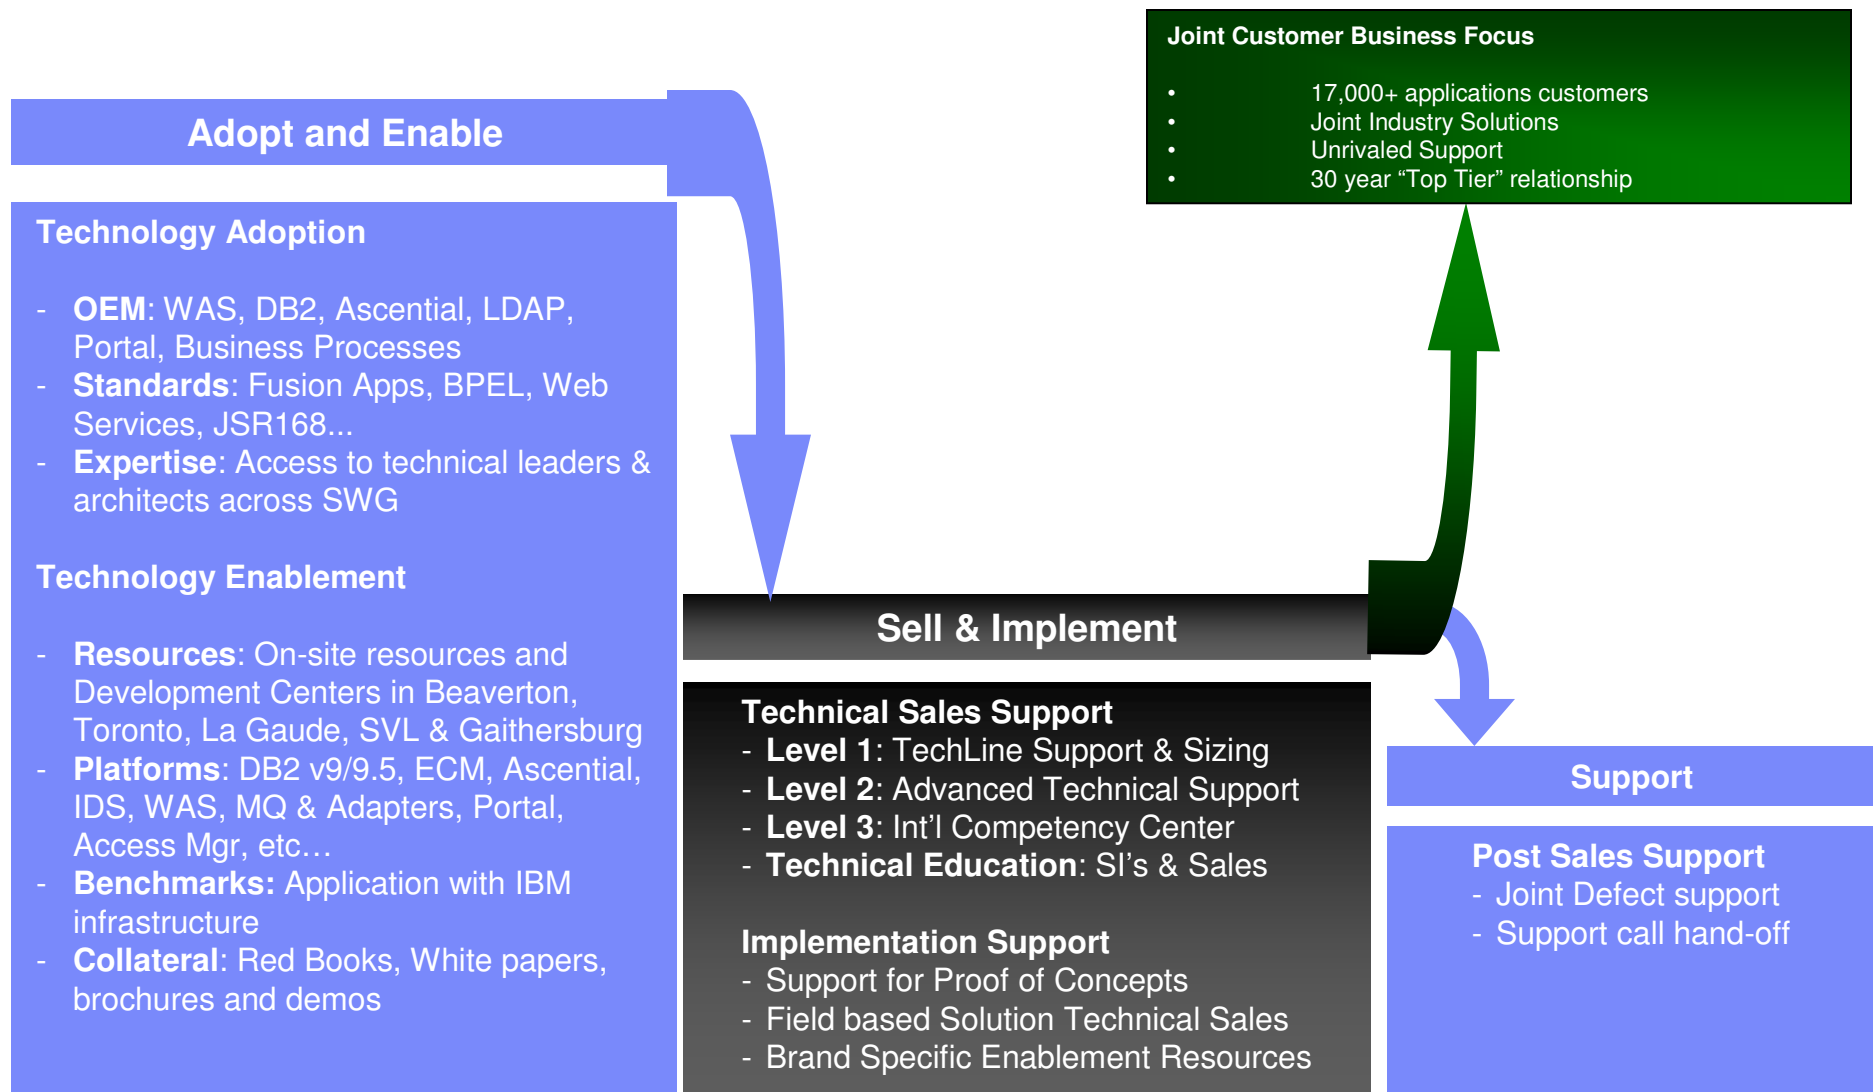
Joint Customer Business Focus

- 17,000+ applications customers
- Joint Industry Solutions
- Unrivaled Support
- 30 year “Top Tier” relationship

Adopt and Enable

Technology Adoption

- **OEM**: WAS, DB2, Ascential, LDAP, Portal, Business Processes
- **Standards**: Fusion Apps, BPEL, Web Services, JSR168...
- **Expertise**: Access to technical leaders & architects across SWG

Technology Enablement

- **Resources**: On-site resources and Development Centers in Beaverton, Toronto, La Gaude, SVL & Gaithersburg
- **Platforms**: DB2 v9/9.5, ECM, Ascential, IDS, WAS, MQ & Adapters, Portal, Access Mgr, etc…
- **Benchmarks:** Application with IBM infrastructure
- **Collateral**: Red Books, White papers, brochures and demos

Sell & Implement

Technical Sales Support
- **Level 1**: TechLine Support & Sizing
- **Level 2**: Advanced Technical Support
- **Level 3**: Int’l Competency Center
- **Technical Education**: SI’s & Sales

Implementation Support
- Support for Proof of Concepts
- Field based Solution Technical Sales
- Brand Specific Enablement Resources

Support

Post Sales Support
- Joint Defect support
- Support call hand-off